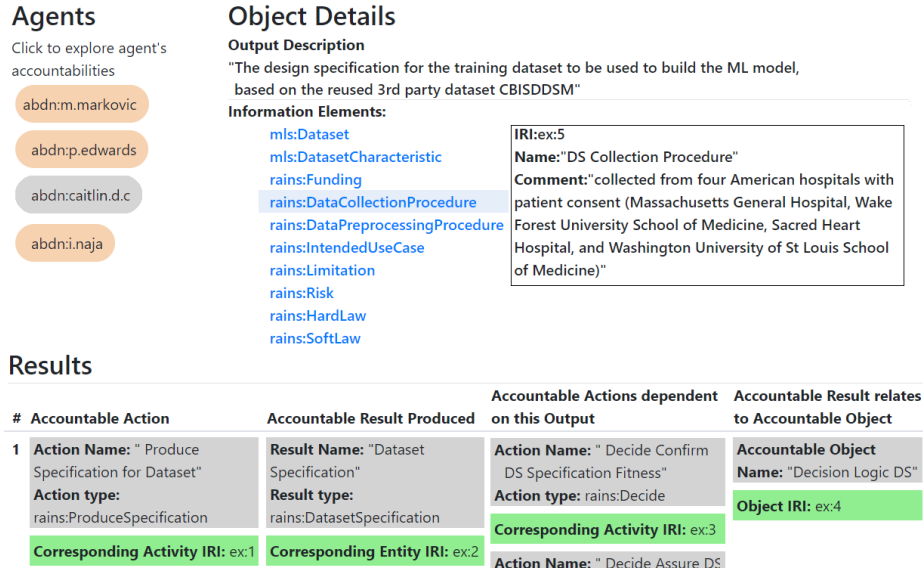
Agents

Click to explore agent's accountabilities

abdn:m.markovic

abdn:p.edwards

abdn:caitlin.d.c

abdn:i.naja

Object Details

Output Description

"The design specification for the training dataset to be used to build the ML model, based on the reused 3rd party dataset CBISDDSM"

Information Elements:

mls:Dataset
mls:DatasetCharacteristic
rains:Funding
rains:DataCollectionProcedure
rains:DataPreprocessingProcedure
rains:IntendedUseCase
rains:Limitation
rains:Risk
rains:HardLaw
rains:SoftLaw

IRI:ex:5
Name:"DS Collection Procedure"
Comment:"collected from four American hospitals with patient consent (Massachusetts General Hospital, Wake Forest University School of Medicine, Sacred Heart Hospital, and Washington University of St Louis School of Medicine)"

Results

| # | Accountable Action | Accountable Result Produced | Accountable Actions dependent on this Output | Accountable Result relates to Accountable Object |
|---|---|---|---|---|
| 1 | Action Name: " Produce Specification for Dataset" Action type: rains:ProduceSpecification | Result Name: "Dataset Specification" Result type: rains:DatasetSpecification | Action Name: " Decide Confirm DS Specification Fitness" Action type: rains:Decide | Accountable Object Name: "Decision Logic DS" |
| | Corresponding Activity IRI: ex:1 | Corresponding Entity IRI: ex:2 | Corresponding Activity IRI: ex:3 | Object IRI: ex:4 |
| | | | Action Name: " Decide Assure DS | |